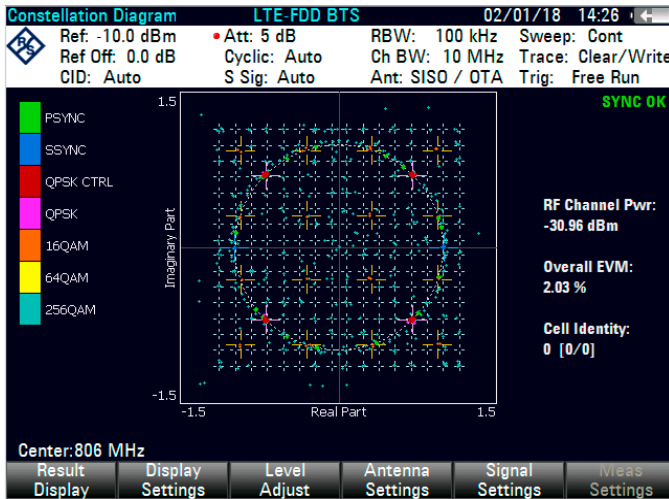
Constellation Diagram LTE-FDD BTS 02/01/18 14:26

Ref: -10.0 dBm • Att: 5 dB RBW: 100 kHz Sweep: Cont
Ref Off: 0.0 dB Cyclic: Auto Ch BW: 10 MHz Trace: Clear/Write
CID: Auto S Sig: Auto Ant: SISO / OTA Trig: Free Run

PSYNC
SSYNC
QPSK CTRL
QPSK
16QAM
64QAM
256QAM

1.5
Imaginary Part
-1.5
-1.5
Real Part
1.5

SYNC OK

RF Channel Pwr:
-30.96 dBm

Overall EVM:
2.03 %

Cell Identity:
0 [0/0]

Center:806 MHz

Result Display | Display Settings | Level Adjust | Antenna Settings | Signal Settings | Meas Settings